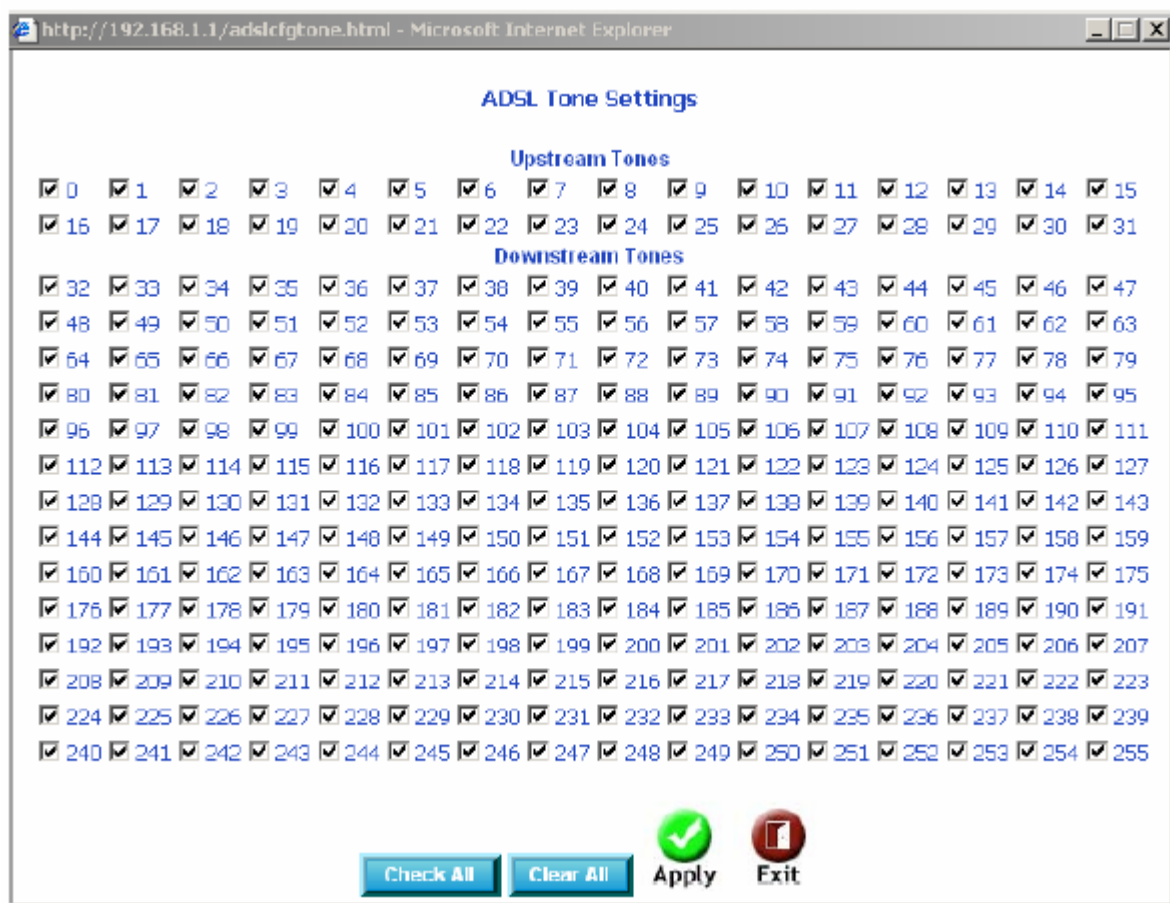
http://192.168.1.1/adslcfgtone.html - Microsoft Internet Explorer

ADSL Tone Settings

Upstream Tones

| | | | | | | | | | | | | | | | |
|---|---|---|---|---|---|---|---|---|---|---|---|---|---|---|---|
| 0 | 1 | 2 | 3 | 4 | 5 | 6 | 7 | 8 | 9 | 10 | 11 | 12 | 13 | 14 | 15 |
| 16 | 17 | 18 | 19 | 20 | 21 | 22 | 23 | 24 | 25 | 26 | 27 | 28 | 29 | 30 | 31 |

Downstream Tones

| | | | | | | | | | | | | | | | |
|---|---|---|---|---|---|---|---|---|---|---|---|---|---|---|---|
| 32 | 33 | 34 | 35 | 36 | 37 | 38 | 39 | 40 | 41 | 42 | 43 | 44 | 45 | 46 | 47 |
| 48 | 49 | 50 | 51 | 52 | 53 | 54 | 55 | 56 | 57 | 58 | 59 | 60 | 61 | 62 | 63 |
| 64 | 65 | 66 | 67 | 68 | 69 | 70 | 71 | 72 | 73 | 74 | 75 | 76 | 77 | 78 | 79 |
| 80 | 81 | 82 | 83 | 84 | 85 | 86 | 87 | 88 | 89 | 90 | 91 | 92 | 93 | 94 | 95 |
| 96 | 97 | 98 | 99 | 100 | 101 | 102 | 103 | 104 | 105 | 106 | 107 | 108 | 109 | 110 | 111 |
| 112 | 113 | 114 | 115 | 116 | 117 | 118 | 119 | 120 | 121 | 122 | 123 | 124 | 125 | 126 | 127 |
| 128 | 129 | 130 | 131 | 132 | 133 | 134 | 135 | 136 | 137 | 138 | 139 | 140 | 141 | 142 | 143 |
| 144 | 145 | 146 | 147 | 148 | 149 | 150 | 151 | 152 | 153 | 154 | 155 | 156 | 157 | 158 | 159 |
| 160 | 161 | 162 | 163 | 164 | 165 | 166 | 167 | 168 | 169 | 170 | 171 | 172 | 173 | 174 | 175 |
| 176 | 177 | 178 | 179 | 180 | 181 | 182 | 183 | 184 | 185 | 186 | 187 | 188 | 189 | 190 | 191 |
| 192 | 193 | 194 | 195 | 196 | 197 | 198 | 199 | 200 | 201 | 202 | 203 | 204 | 205 | 206 | 207 |
| 208 | 209 | 210 | 211 | 212 | 213 | 214 | 215 | 216 | 217 | 218 | 219 | 220 | 221 | 222 | 223 |
| 224 | 225 | 226 | 227 | 228 | 229 | 230 | 231 | 232 | 233 | 234 | 235 | 236 | 237 | 238 | 239 |
| 240 | 241 | 242 | 243 | 244 | 245 | 246 | 247 | 248 | 249 | 250 | 251 | 252 | 253 | 254 | 255 |

Check All Clear All Apply Exit